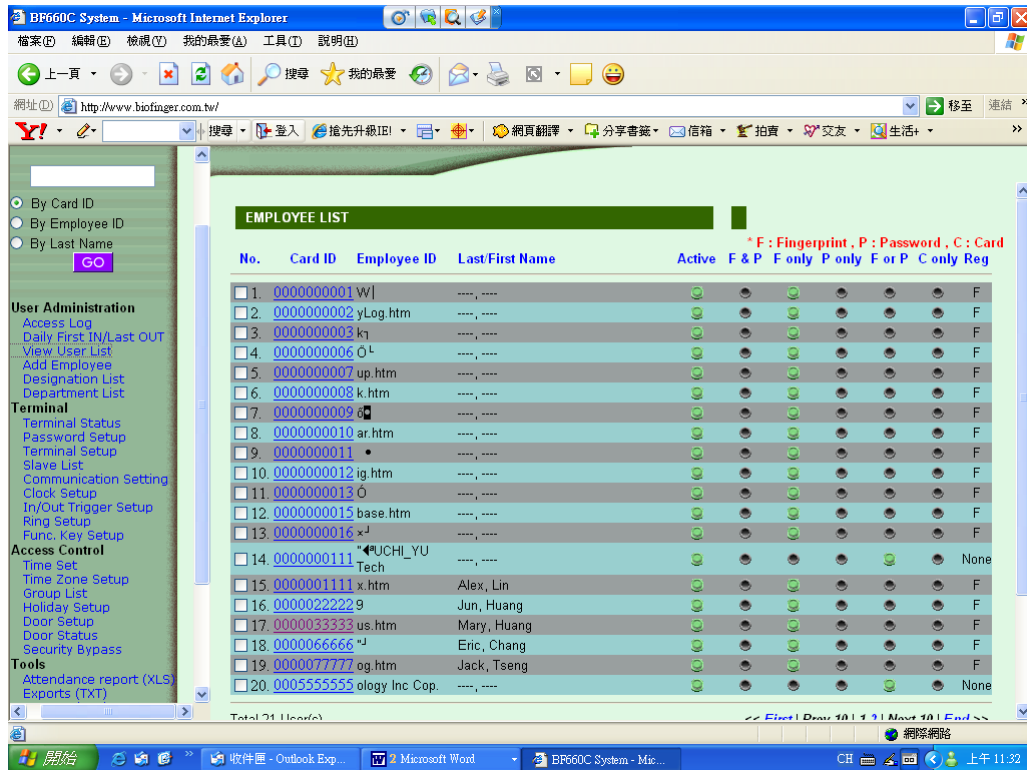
BF660C System - Microsoft Internet Explorer

檔案(F) 編輯(E) 檢視(V) 我的最愛(A) 工具(T) 說明(H)

上一頁 搜尋 我的最愛

網址(D) http://www.biofinger.com.tw/ 移至 連結

搜尋 登入 搶先升級IE! 網頁翻譯 分享書籤 信箱 拍賣 交友 生活+

By Card ID
By Employee ID
By Last Name
GO

User Administration
Access Log
Daily First IN/Last OUT
View User List
Add Employee
Designation List
Department List
Terminal
Terminal Status
Password Setup
Terminal Setup
Slave List
Communication Setting
Clock Setup
In/Out Trigger Setup
Ring Setup
Func. Key Setup
Access Control
Time Set
Time Zone Setup
Group List
Holiday Setup
Door Setup
Door Status
Security Bypass
Tools
Attendance report (XLS)
Exports (TXT)

EMPLOYEE LIST

* F : Fingerprint , P : Password , C : Card

| No. | Card ID | Employee ID | Last/First Name | Active | F & P | F only | P only | F or P | C only | Reg |
|---|---|---|---|---|---|---|---|---|---|---|
| 1. | 0000000001 | W\| | ----, ---- | | | | | | | F |
| 2. | 0000000002 | yLog.htm | ----, ---- | | | | | | | F |
| 3. | 0000000003 | k | ----, ---- | | | | | | | F |
| 4. | 0000000006 | Ö | ----, ---- | | | | | | | F |
| 5. | 0000000007 | up.htm | ----, ---- | | | | | | | F |
| 6. | 0000000008 | k.htm | ----, ---- | | | | | | | F |
| 7. | 0000000009 | ô | ----, ---- | | | | | | | F |
| 8. | 0000000010 | ar.htm | ----, ---- | | | | | | | F |
| 9. | 0000000011 | • | ----, ---- | | | | | | | F |
| 10. | 0000000012 | ig.htm | ----, ---- | | | | | | | F |
| 11. | 0000000013 | Ó | ----, ---- | | | | | | | F |
| 12. | 0000000015 | base.htm | ----, ---- | | | | | | | F |
| 13. | 0000000016 | ×┘ | ----, ---- | | | | | | | F |
| 14. | 0000000111 | "UCHI_YU Tech | ----, ---- | | | | | | | None |
| 15. | 0000001111 | x.htm | Alex, Lin | | | | | | | F |
| 16. | 0000022222 | 9 | Jun, Huang | | | | | | | F |
| 17. | 0000033333 | us.htm | Mary, Huang | | | | | | | F |
| 18. | 0000066666 | "┘ | Eric, Chang | | | | | | | F |
| 19. | 0000077777 | og.htm | Jack, Tseng | | | | | | | F |
| 20. | 0005555555 | ology Inc Cop. | ----, ---- | | | | | | | None |

Total 21 User(s) << First | Prev 10 | 1 2 | Next 10 | End >>

網際網路

開始 收件匣 - Outlook Exp... 2 Microsoft Word BF660C System - Mic... CH 上午 11:32